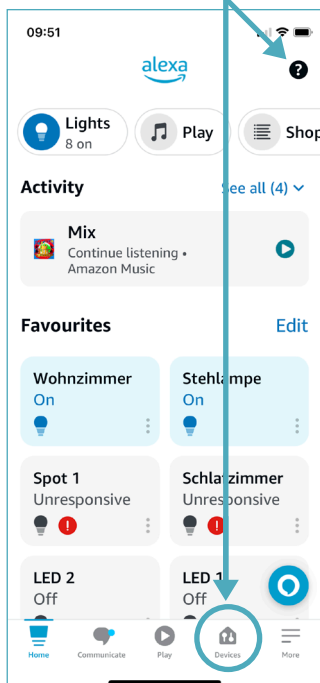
09:51

alexa

?

Lights
8 on

Play

Shop

Activity

See all (4)

Mix
Continue listening •
Amazon Music

Favourites

Edit

Wohnzimmer
On

Stehlampe
On

Spot 1
Unresponsive

!

Schlafzimmer
Unresponsive

!

LED 2
Off

LED 1
Off

Home

Communicate

Play

Devices

More